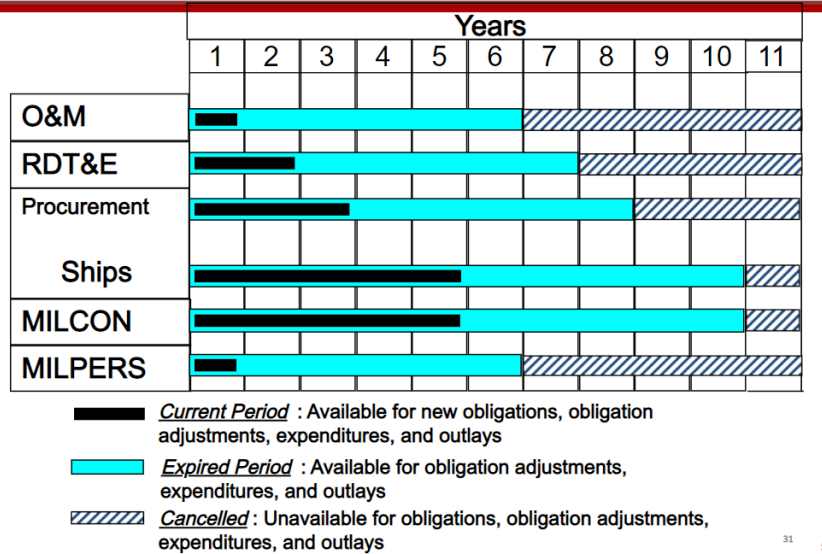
| | Years | | | | | | | | | | |
|---|---|---|---|---|---|---|---|---|---|---|---|
| | 1 | 2 | 3 | 4 | 5 | 6 | 7 | 8 | 9 | 10 | 11 |
| O&M | | | | | | | | | | | |
| RDT&E | | | | | | | | | | | |
| Procurement | | | | | | | | | | | |
| Ships | | | | | | | | | | | |
| MILCON | | | | | | | | | | | |
| MILPERS | | | | | | | | | | | |

Current Period : Available for new obligations, obligation adjustments, expenditures, and outlays

Expired Period : Available for obligation adjustments, expenditures, and outlays

Cancelled : Unavailable for obligations, obligation adjustments, expenditures, and outlays

31